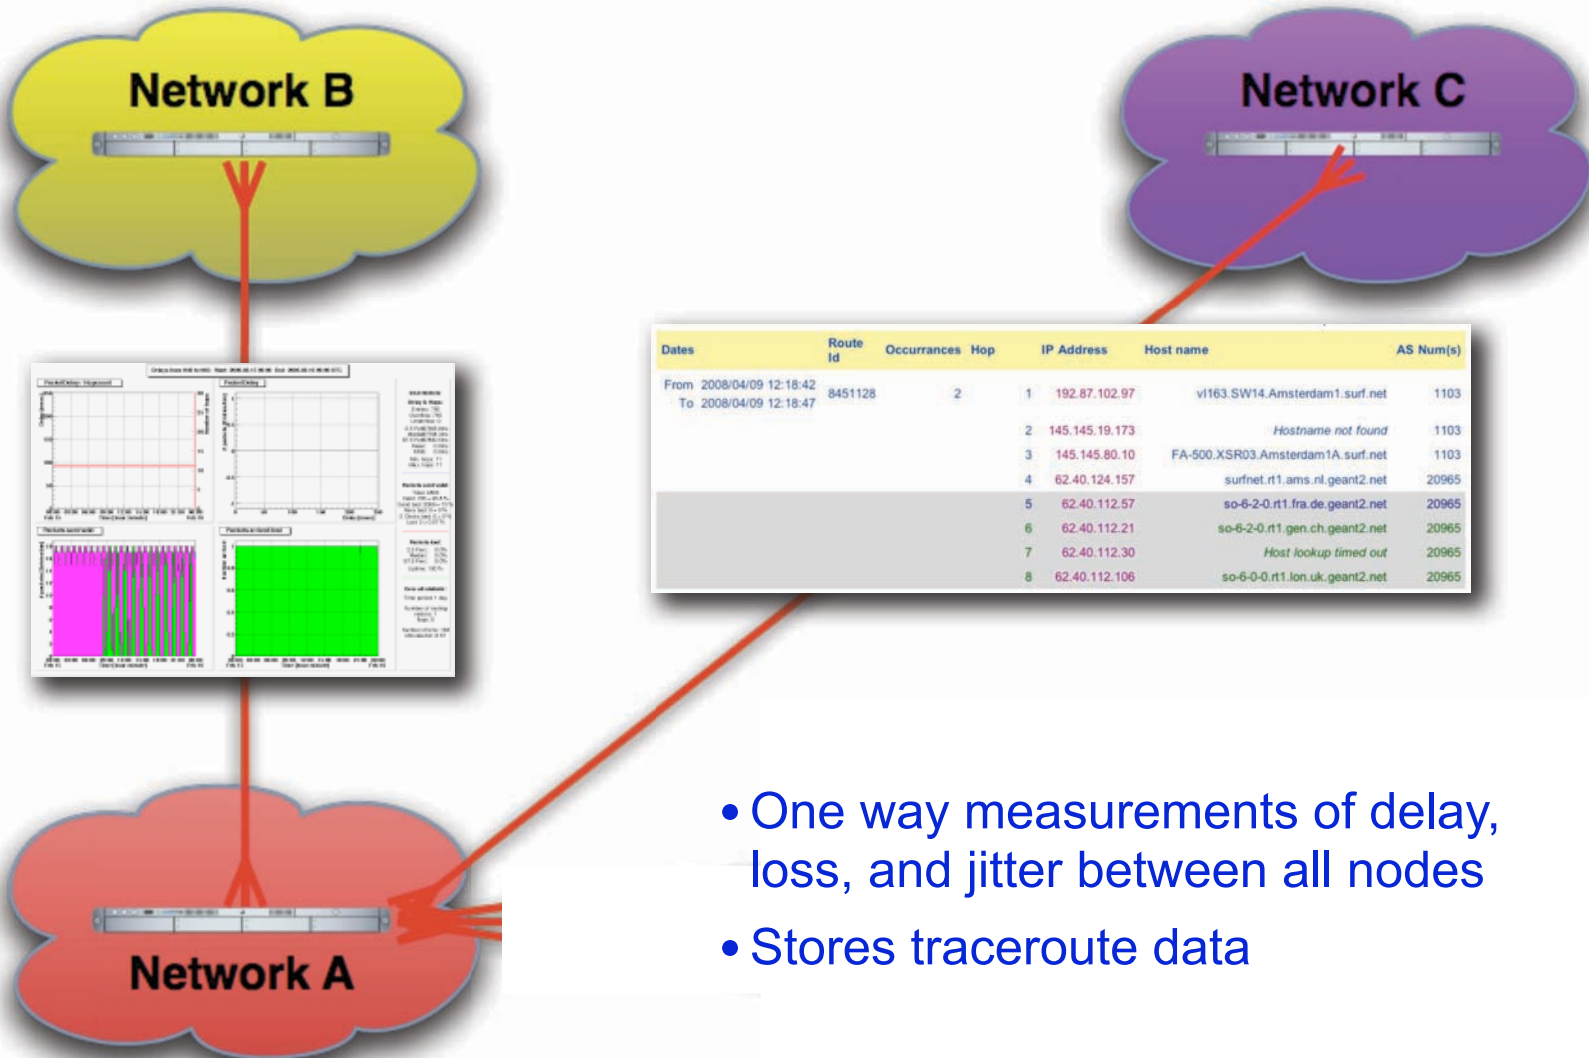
Network B

Network C

| Dates | Route Id | Occurrances | Hop | IP Address | Host name | AS Num(s) |
|---|---|---|---|---|---|---|
| From 2008/04/09 12:18:42 To 2008/04/09 12:18:47 | 8451128 | 2 | 1 | 192.87.102.97 | vl163.SW14.Amsterdam1.surf.net | 1103 |
| | | | 2 | 145.145.19.173 | Hostname not found | 1103 |
| | | | 3 | 145.145.80.10 | FA-500.XSR03.Amsterdam1A.surf.net | 1103 |
| | | | 4 | 62.40.124.157 | surfnet.rt1.ams.nl.geant2.net | 20965 |
| | | | 5 | 62.40.112.57 | so-6-2-0.rt1.fra.de.geant2.net | 20965 |
| | | | 6 | 62.40.112.21 | so-6-2-0.rt1.gen.ch.geant2.net | 20965 |
| | | | 7 | 62.40.112.30 | Host lookup timed out | 20965 |
| | | | 8 | 62.40.112.106 | so-6-0-0.rt1.lon.uk.geant2.net | 20965 |

Network A

• One way measurements of delay, loss, and jitter between all nodes

• Stores traceroute data